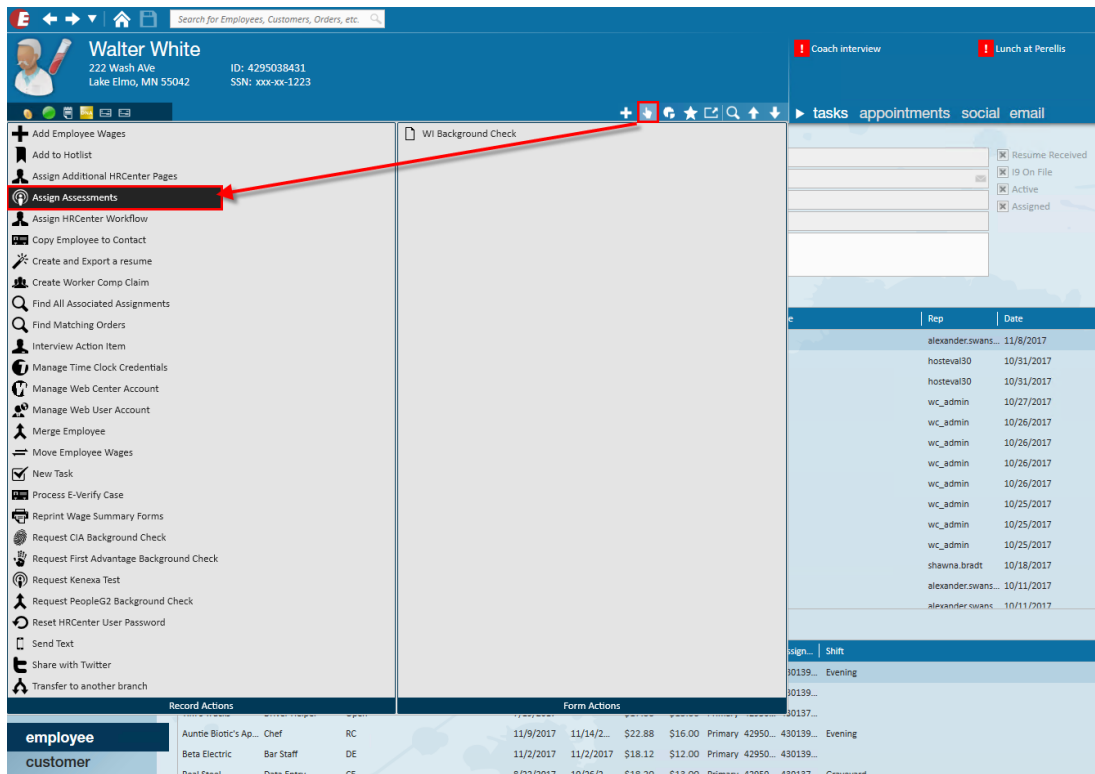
Search for Employees, Customers, Orders, etc.

Walter White
222 Wash AVe
Lake Elmo, MN 55042
ID: 4295038431
SSN: xxx-xx-1223

Coach interview
Lunch at Perellis

tasks appointments social email

Add Employee Wages
Add to Hotlist
Assign Additional HRCenter Pages
Assign Assessments
Assign HRCenter Workflow
Copy Employee to Contact
Create and Export a resume
Create Worker Comp Claim
Find All Associated Assignments
Find Matching Orders
Interview Action Item
Manage Time Clock Credentials
Manage Web Center Account
Manage Web User Account
Merge Employee
Move Employee Wages
New Task
Process E-Verify Case
Reprint Wage Summary Forms
Request CIA Background Check
Request First Advantage Background Check
Request Kenexa Test
Request PeopleG2 Background Check
Reset HRCenter User Password
Send Text
Share with Twitter
Transfer to another branch
Record Actions

WI Background Check
Form Actions

Resume Received
I9 On File
Active
Assigned

| Rep | Date |
|---|---|
| alexander.swans... | 11/8/2017 |
| hosteval30 | 10/31/2017 |
| hosteval30 | 10/31/2017 |
| wc_admin | 10/27/2017 |
| wc_admin | 10/26/2017 |
| wc_admin | 10/26/2017 |
| wc_admin | 10/26/2017 |
| wc_admin | 10/26/2017 |
| wc_admin | 10/25/2017 |
| wc_admin | 10/25/2017 |
| wc_admin | 10/25/2017 |
| shawna.bradt | 10/18/2017 |
| alexander.swans... | 10/11/2017 |
| alexander.swans... | 10/11/2017 |

Assign... Shift
430139... Evening
430139...
430137...
Auntie Biotic's Ap... Chef RC 11/9/2017 11/14/2... $22.88 $16.00 Primary 42950... 430139... Evening
Beta Electric Bar Staff DE 11/2/2017 11/2/2017 $18.12 $12.00 Primary 42950... 430139...

employee
customer